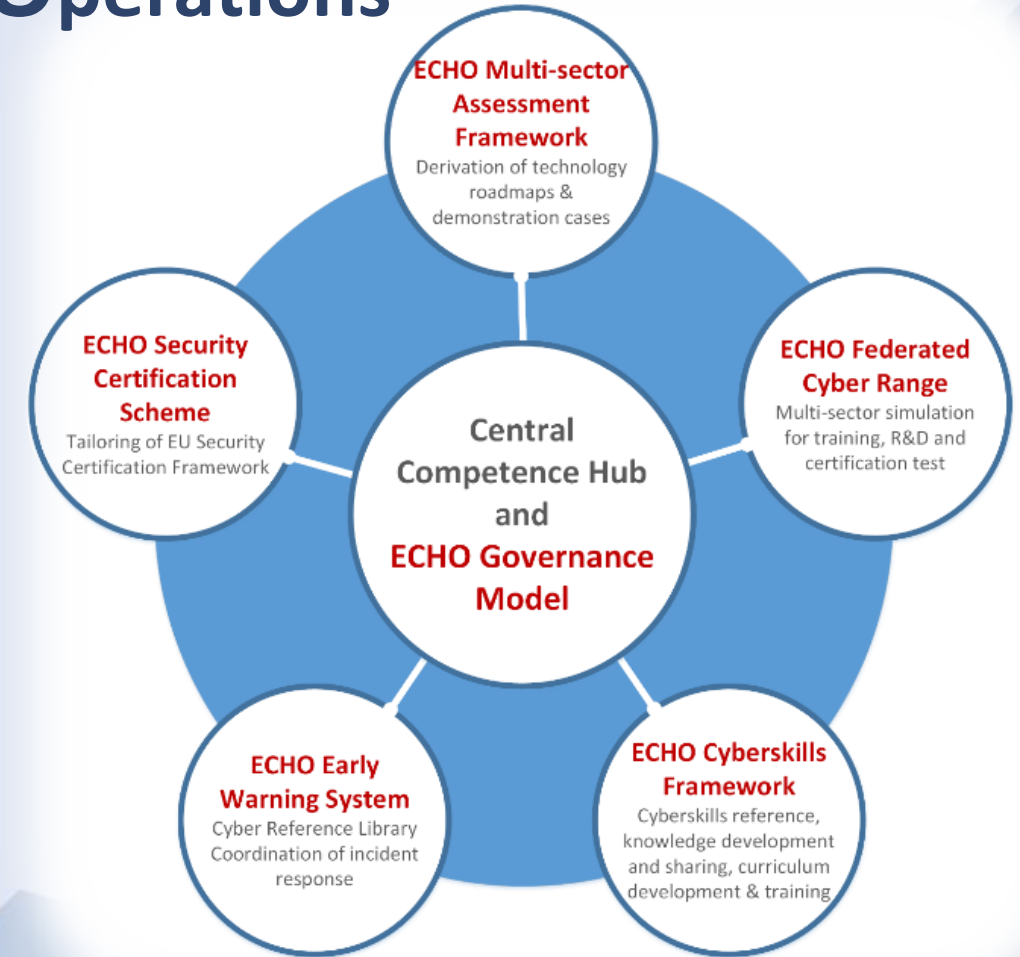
Operations

ECHO Multi-sector Assessment Framework
Derivation of technology roadmaps & demonstration cases

ECHO Security Certification Scheme
Tailoring of EU Security Certification Framework

Central Competence Hub and ECHO Governance Model

ECHO Federated Cyber Range
Multi-sector simulation for training, R&D and certification test

ECHO Early Warning System
Cyber Reference Library Coordination of incident response

ECHO Cyberskills Framework
Cyberskills reference, knowledge development and sharing, curriculum development & training